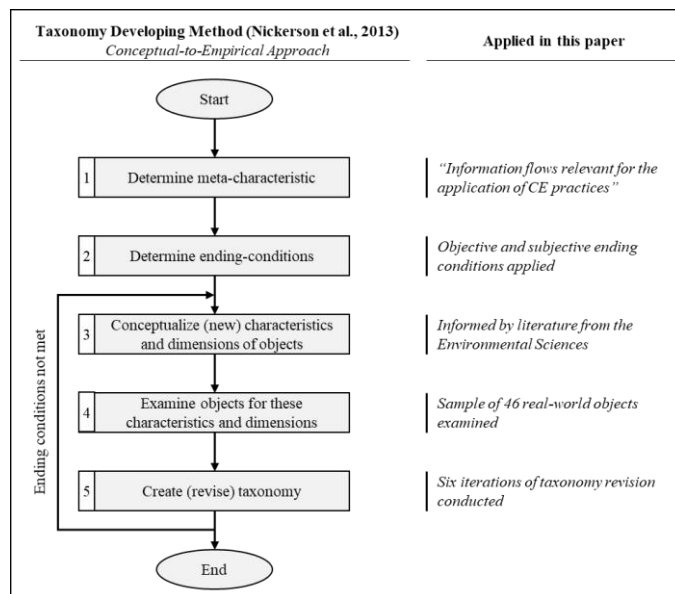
Taxonomy Developing Method (Nickerson et al., 2013)
Conceptual-to-Empirical Approach

Applied in this paper

Start

1 Determine meta-characteristic

"Information flows relevant for the application of CE practices"

2 Determine ending-conditions

Objective and subjective ending conditions applied

3 Conceptualize (new) characteristics and dimensions of objects

Informed by literature from the Environmental Sciences

4 Examine objects for these characteristics and dimensions

Sample of 46 real-world objects examined

5 Create (revise) taxonomy

Six iterations of taxonomy revision conducted

Ending conditions not met

End